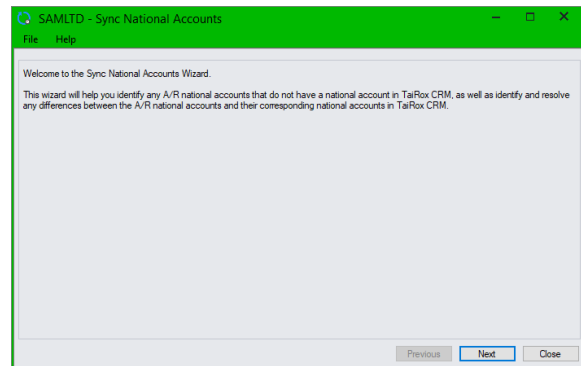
SAMLTD - Sync National Accounts

File Help

Welcome to the Sync National Accounts Wizard.

This wizard will help you identify any A/R national accounts that do not have a national account in TaiRox CRM, as well as identify and resolve any differences between the A/R national accounts and their corresponding national accounts in TaiRox CRM.

Previous Next Close